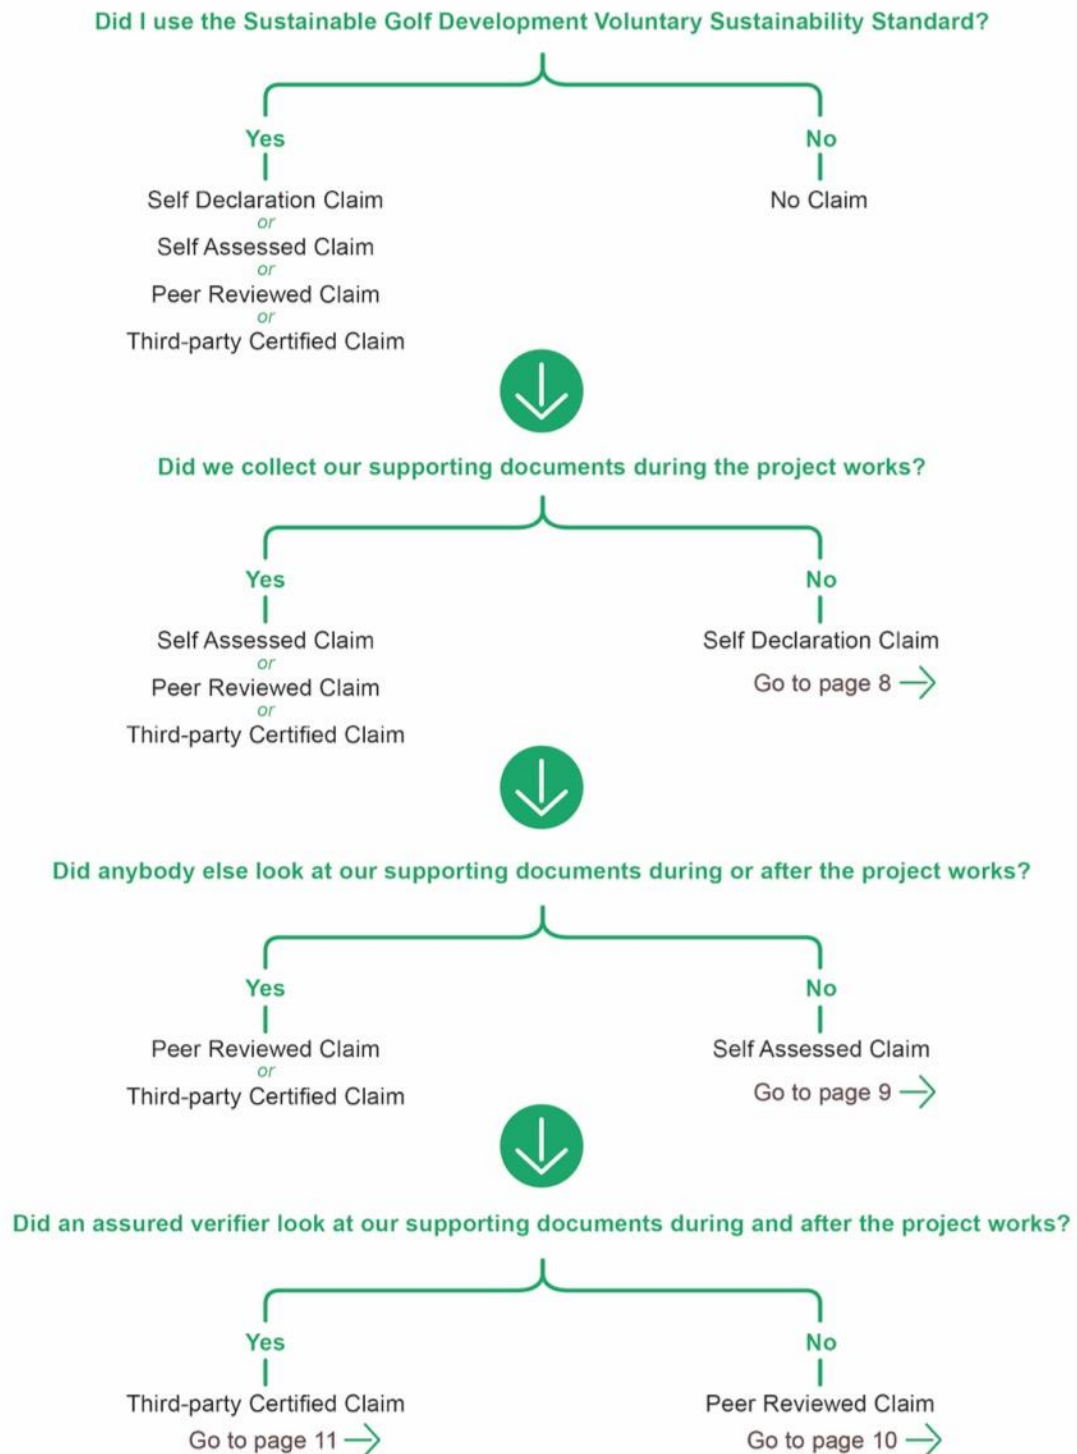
Did I use the Sustainable Golf Development Voluntary Sustainability Standard?

Yes
Self Declaration Claim
or
Self Assessed Claim
or
Peer Reviewed Claim
or
Third-party Certified Claim

No
No Claim

Did we collect our supporting documents during the project works?

Yes
Self Assessed Claim
or
Peer Reviewed Claim
or
Third-party Certified Claim

No
Self Declaration Claim
Go to page 8

Did anybody else look at our supporting documents during or after the project works?

Yes
Peer Reviewed Claim
or
Third-party Certified Claim

No
Self Assessed Claim
Go to page 9

Did an assured verifier look at our supporting documents during and after the project works?

Yes
Third-party Certified Claim
Go to page 11

No
Peer Reviewed Claim
Go to page 10